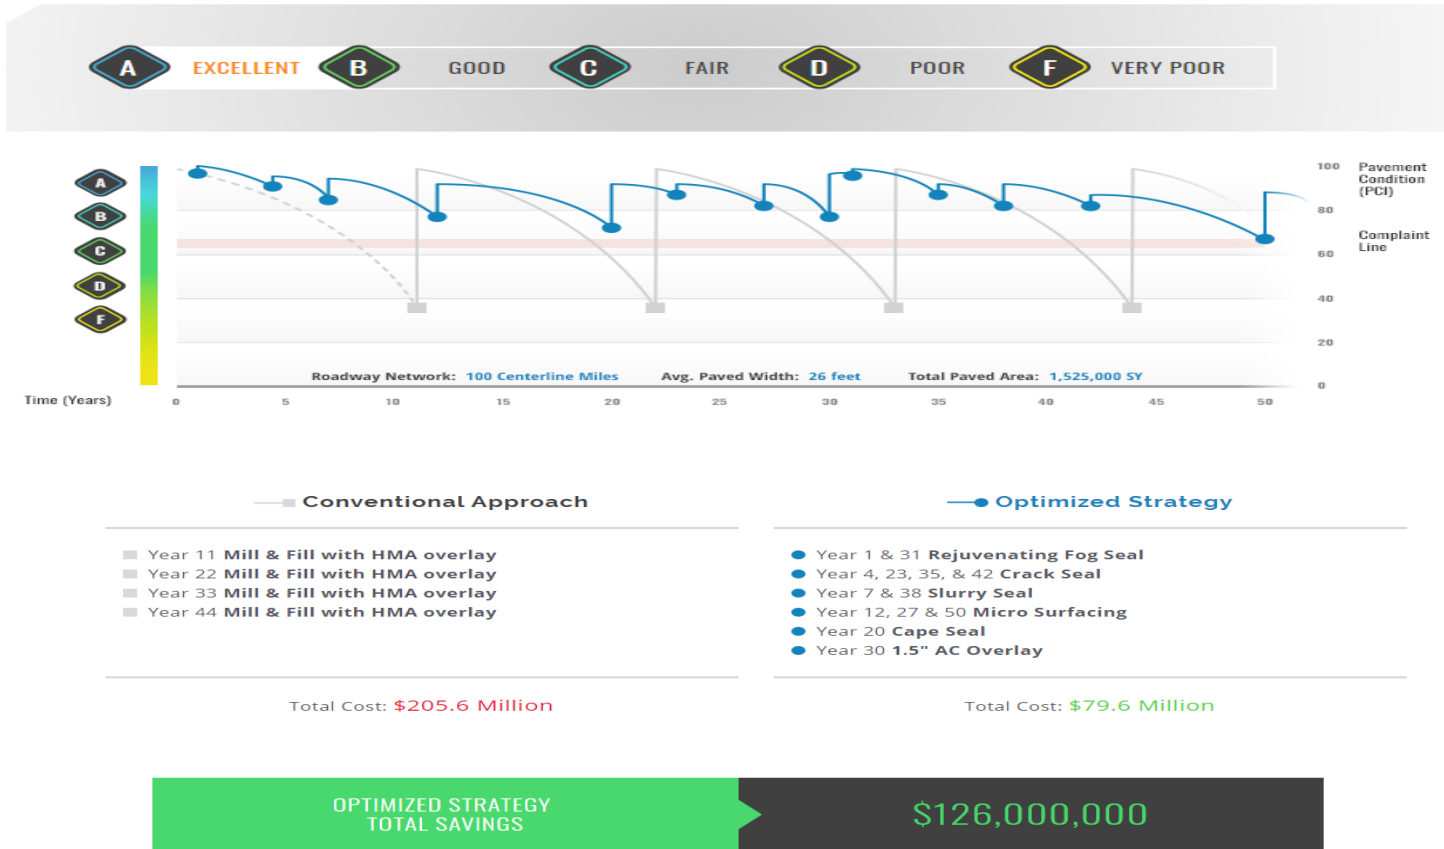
A EXCELLENT B GOOD C FAIR D POOR F VERY POOR

A
B
C
D
F

100 Pavement Condition (PCI)
80
60 Complaint Line
40
20
0

Roadway Network: 100 Centerline Miles Avg. Paved Width: 26 feet Total Paved Area: 1,525,000 SY

Time (Years) 0 5 10 15 20 25 30 35 40 45 50

Conventional Approach

Year 11 Mill & Fill with HMA overlay
Year 22 Mill & Fill with HMA overlay
Year 33 Mill & Fill with HMA overlay
Year 44 Mill & Fill with HMA overlay

Total Cost: $205.6 Million

Optimized Strategy

Year 1 & 31 Rejuvenating Fog Seal
Year 4, 23, 35, & 42 Crack Seal
Year 7 & 38 Slurry Seal
Year 12, 27 & 50 Micro Surfacing
Year 20 Cape Seal
Year 30 1.5" AC Overlay

Total Cost: $79.6 Million

OPTIMIZED STRATEGY TOTAL SAVINGS

$126,000,000